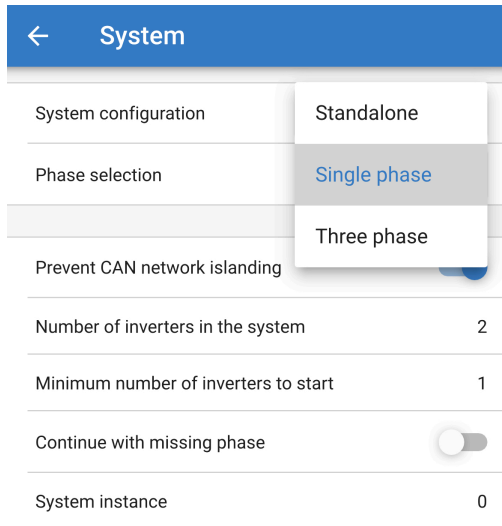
← System

System configuration

Phase selection

Standalone

Single phase

Three phase

Prevent CAN network islanding

Number of inverters in the system 2

Minimum number of inverters to start 1

Continue with missing phase

System instance 0